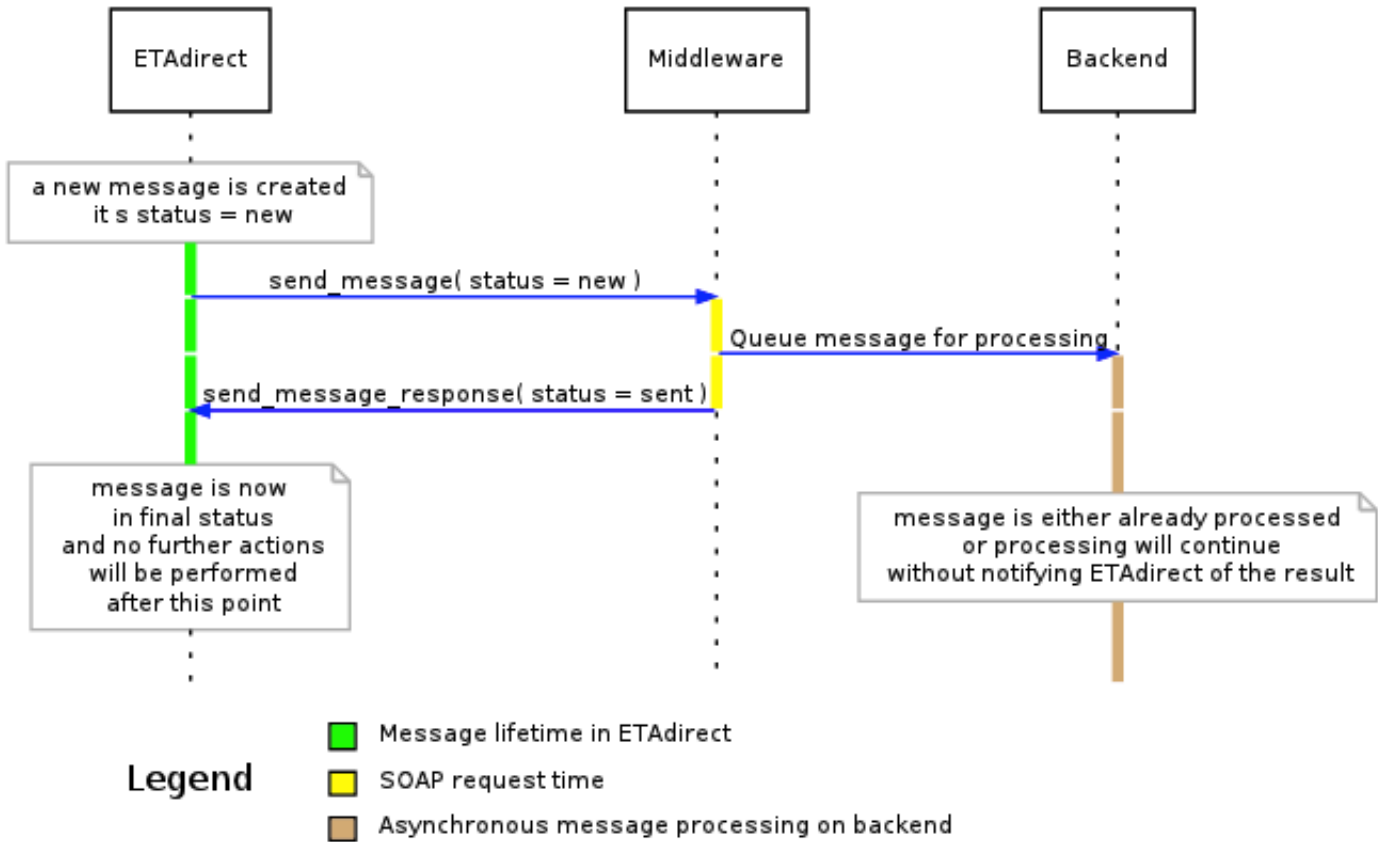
ETAdirect

Middleware

Backend

a new message is created
it s status = new

send_message( status = new )

Queue message for processing

send_message_response( status = sent )

message is now
in final status
and no further actions
will be performed
after this point

message is either already processed
or processing will continue
without notifying ETAdirect of the result

Legend

Message lifetime in ETAdirect

SOAP request time

Asynchronous message processing on backend